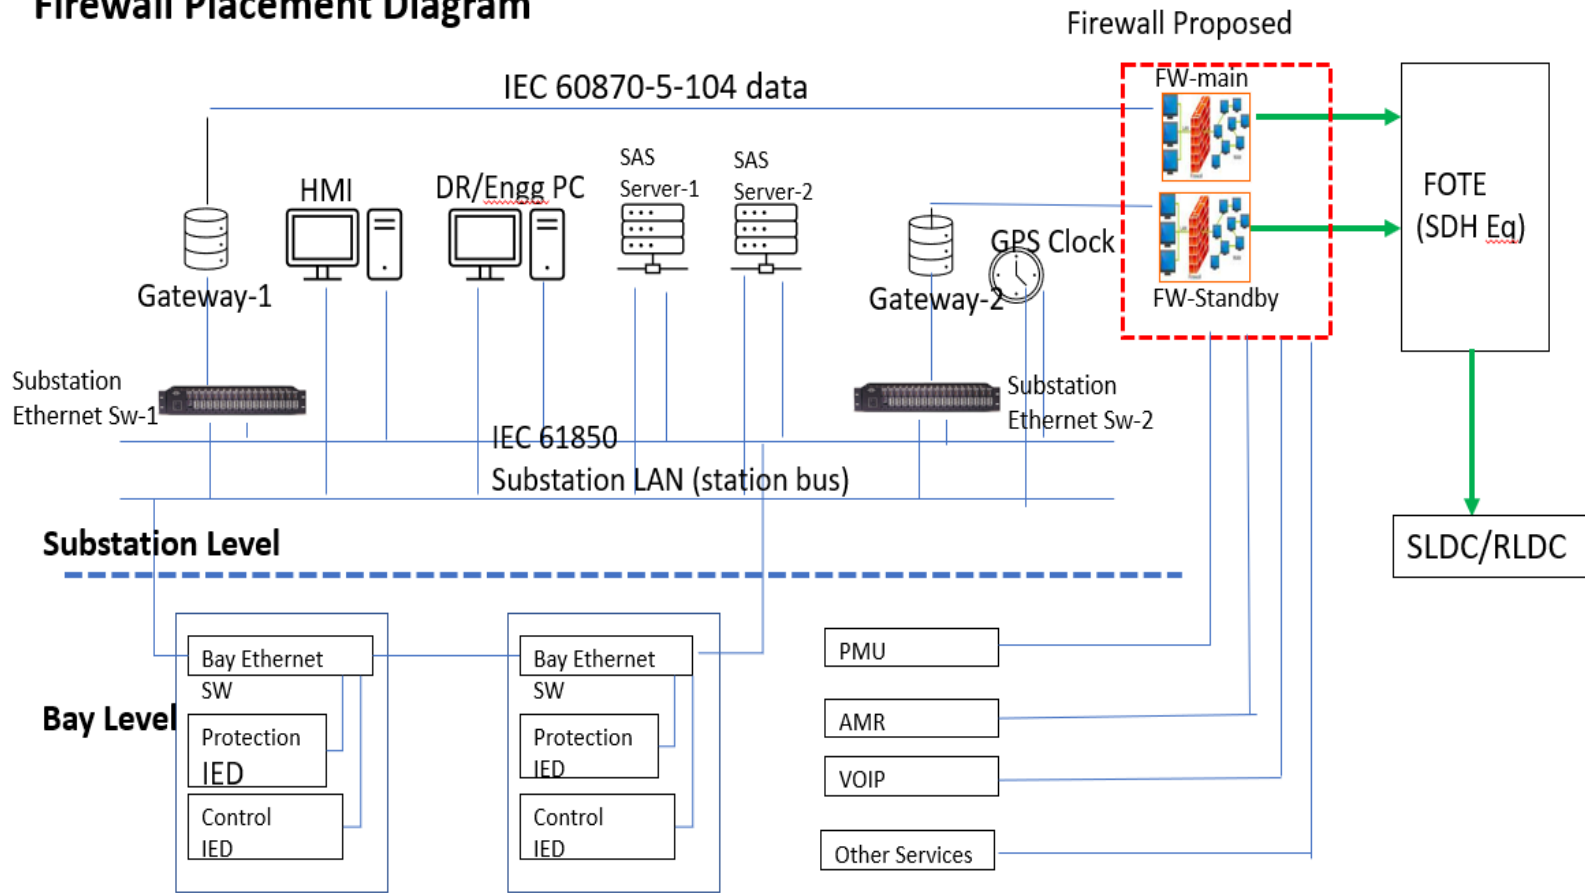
Firewall Placement Diagram

Firewall Proposed

IEC 60870-5-104 data

FW-main

FOTE (SDH Eq)

HMI

DR/Engg PC

SAS Server-1

SAS Server-2

GPS Clock

Gateway-1

Gateway-2

FW-Standby

Substation Ethernet Sw-1

Substation Ethernet Sw-2

IEC 61850 Substation LAN (station bus)

SLDC/RLDC

Substation Level

Bay Level

Bay Ethernet SW

Protection IED

Control IED

Bay Ethernet SW

Protection IED

Control IED

PMU

AMR

VOIP

Other Services